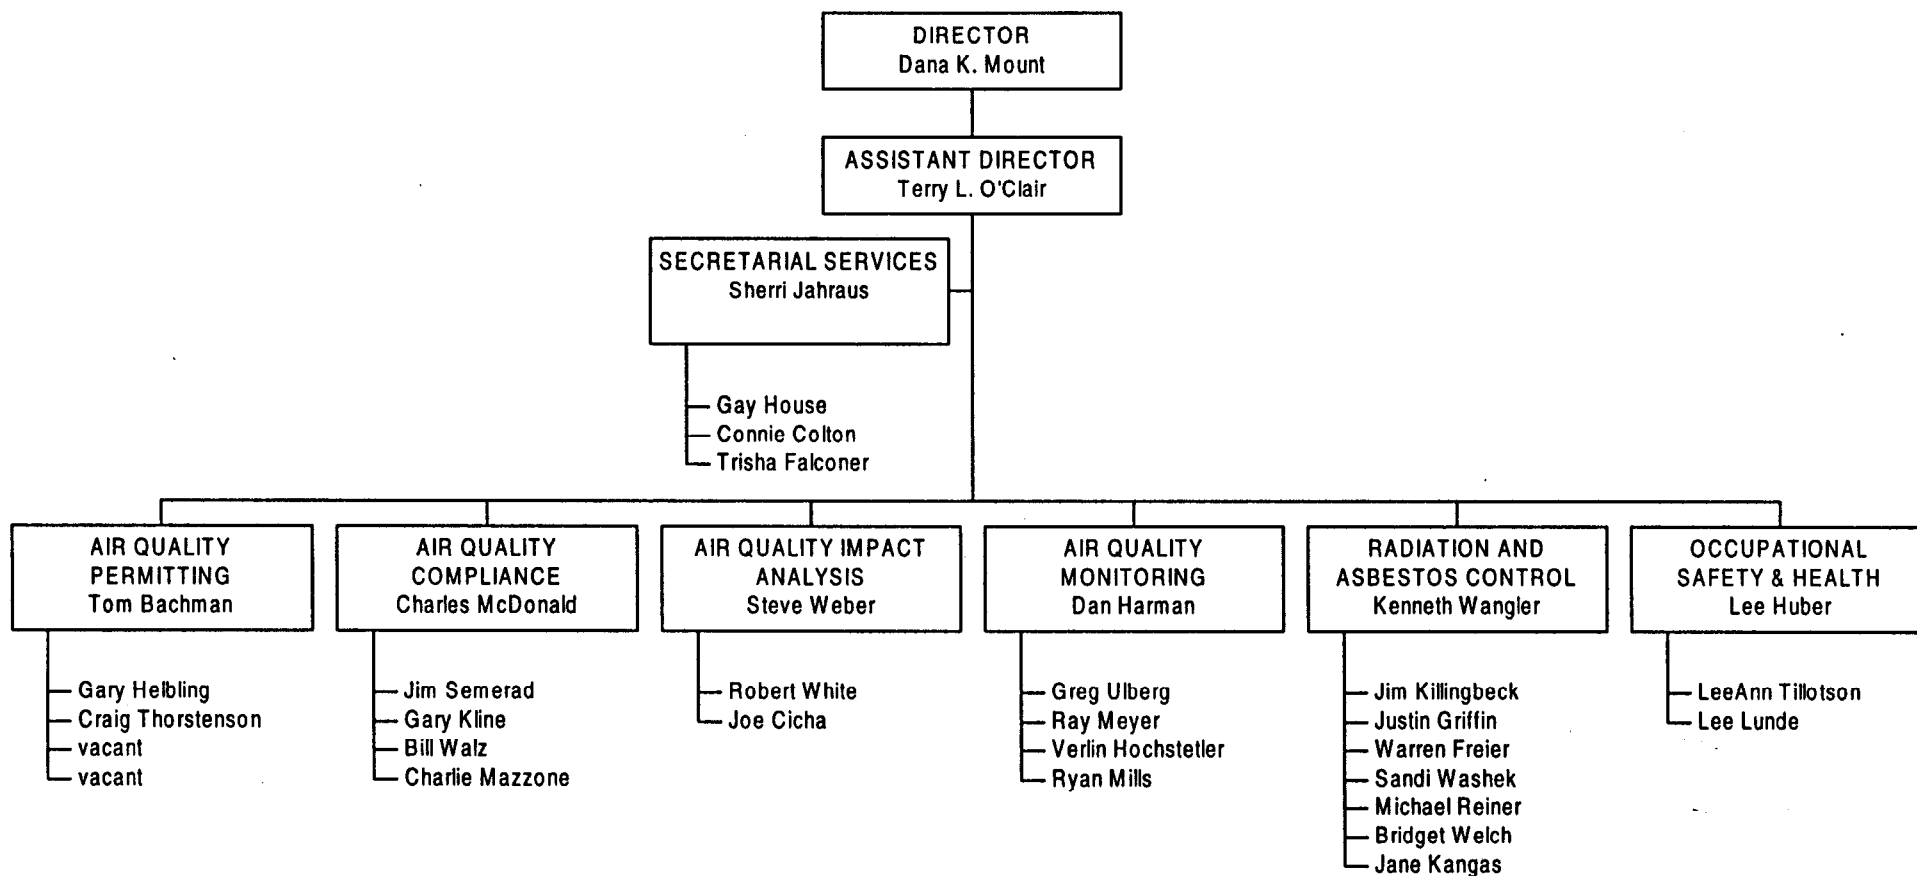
DIRECTOR
Dana K. Mount

ASSISTANT DIRECTOR
Terry L. O'Clair

SECRETARIAL SERVICES
Sherri Jahraus

Gay House
Connie Colton
Trisha Falconer

AIR QUALITY PERMITTING
Tom Bachman

Gary Helbling
Craig Thorstenson
vacant
vacant

AIR QUALITY COMPLIANCE
Charles McDonald

Jim Semerad
Gary Kline
Bill Walz
Charlie Mazzone

AIR QUALITY IMPACT ANALYSIS
Steve Weber

Robert White
Joe Cicha

AIR QUALITY MONITORING
Dan Harman

Greg Ulberg
Ray Meyer
Verlin Hochstetler
Ryan Mills

RADIATION AND ASBESTOS CONTROL
Kenneth Wangler

Jim Killingbeck
Justin Griffin
Warren Freier
Sandi Washek
Michael Reiner
Bridget Welch
Jane Kangas

OCCUPATIONAL SAFETY & HEALTH
Lee Huber

LeeAnn Tillotson
Lee Lunde